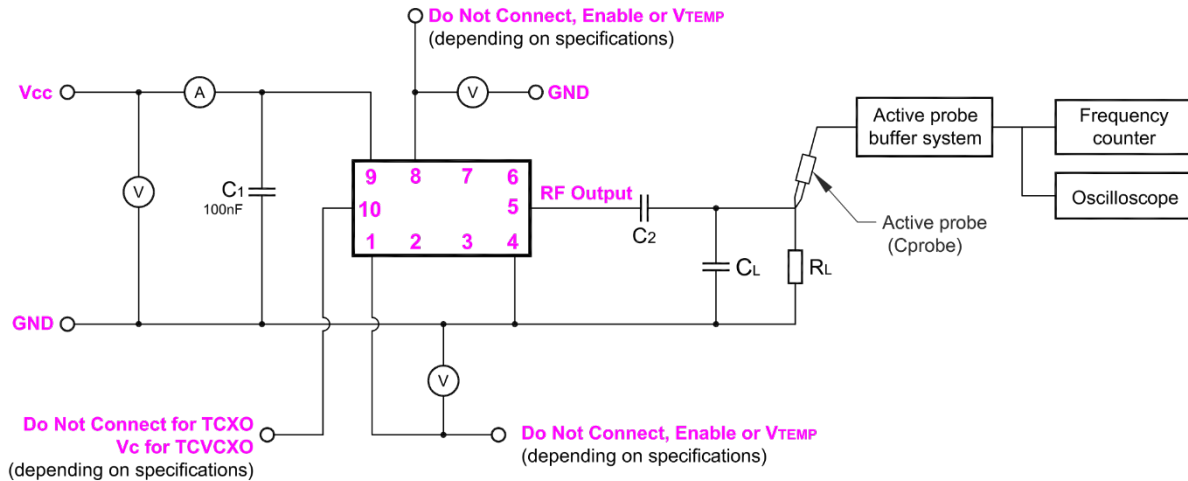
Do Not Connect, Enable or VTEMP
(depending on specifications)

Vcc

A

V

GND

C1
100nF

V

9 8 7 6
10 5
1 2 3 4

RF Output

C2

CL

RL

Active probe buffer system

Frequency counter

Oscilloscope

Active probe
(Cprobe)

GND

V

Do Not Connect for TCXO
Vc for TCVCXO
(depending on specifications)

Do Not Connect, Enable or VTEMP
(depending on specifications)